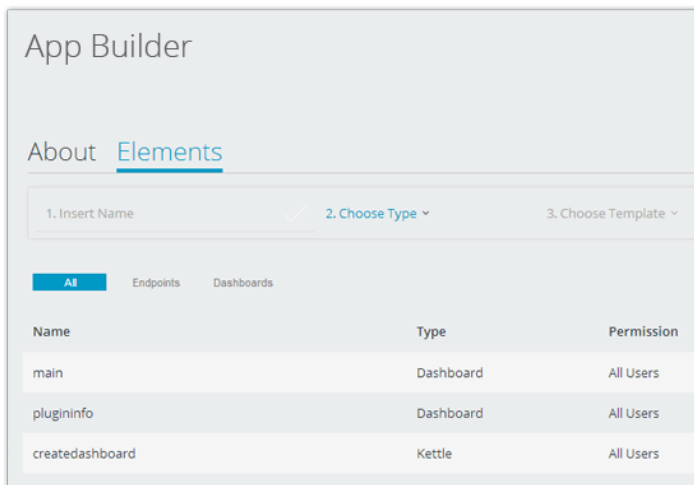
App Builder

About Elements

1. Insert Name

2. Choose Type

3. Choose Template

All Endpoints Dashboards

| Name | Type | Permission |
|---|---|---|
| main | Dashboard | All Users |
| plugininfo | Dashboard | All Users |
| createdashboard | Kettle | All Users |